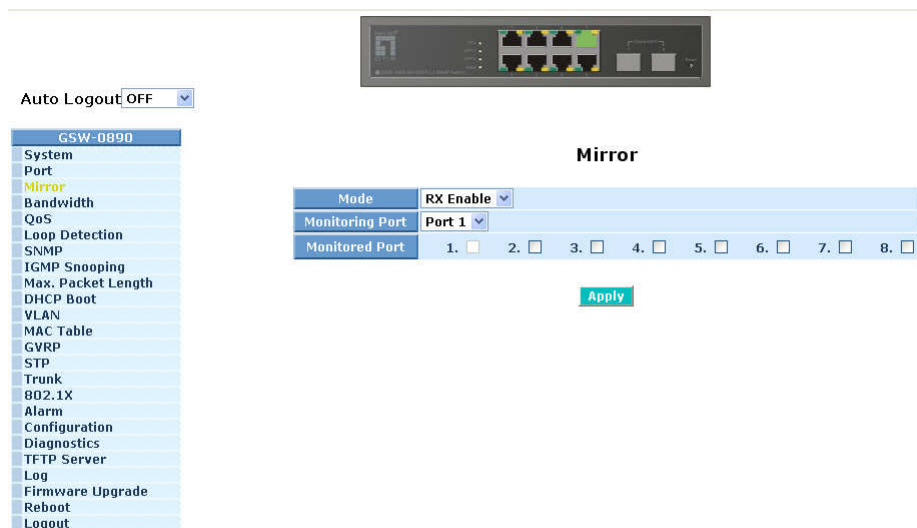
Auto Logout OFF

GSW-0890
System
Port
Mirror
Bandwidth
QoS
Loop Detection
SNMP
IGMP Snooping
Max. Packet Length
DHCP Boot
VLAN
MAC Table
GVRP
STP
Trunk
802.1X
Alarm
Configuration
Diagnostics
TFTP Server
Log
Firmware Upgrade
Reboot
Logout

Mirror

| Mode | RX Enable |
|---|---|
| Monitoring Port | Port 1 |
| Monitored Port | 1. 2. 3. 4. 5. 6. 7. 8. |

Apply